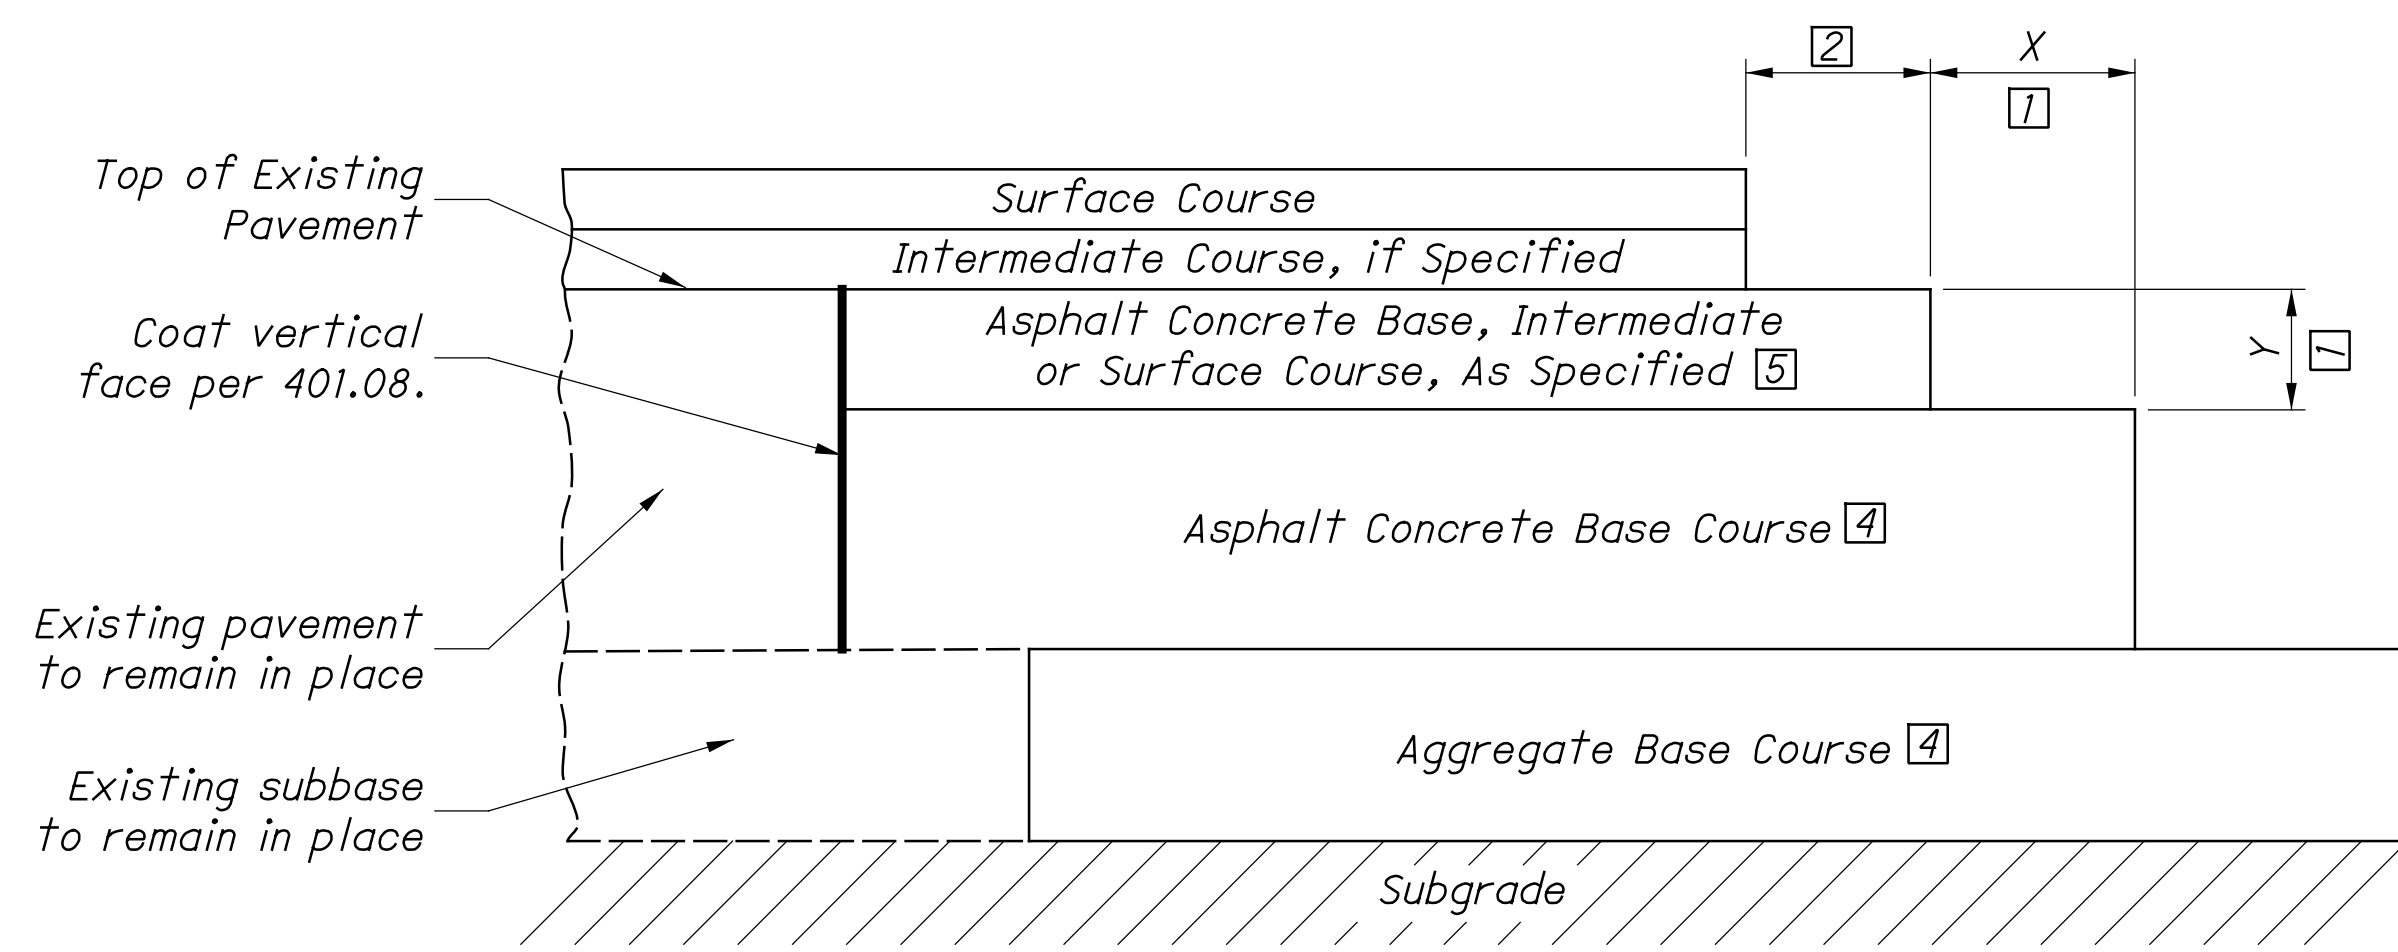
2
X
1

Top of Existing Pavement

Surface Course

Intermediate Course, if Specified

Coat vertical face per 401.08.

Asphalt Concrete Base, Intermediate or Surface Course, As Specified 5

Y
1

Asphalt Concrete Base Course 4

Existing pavement to remain in place

Aggregate Base Course 4

Existing subbase to remain in place

Subgrade